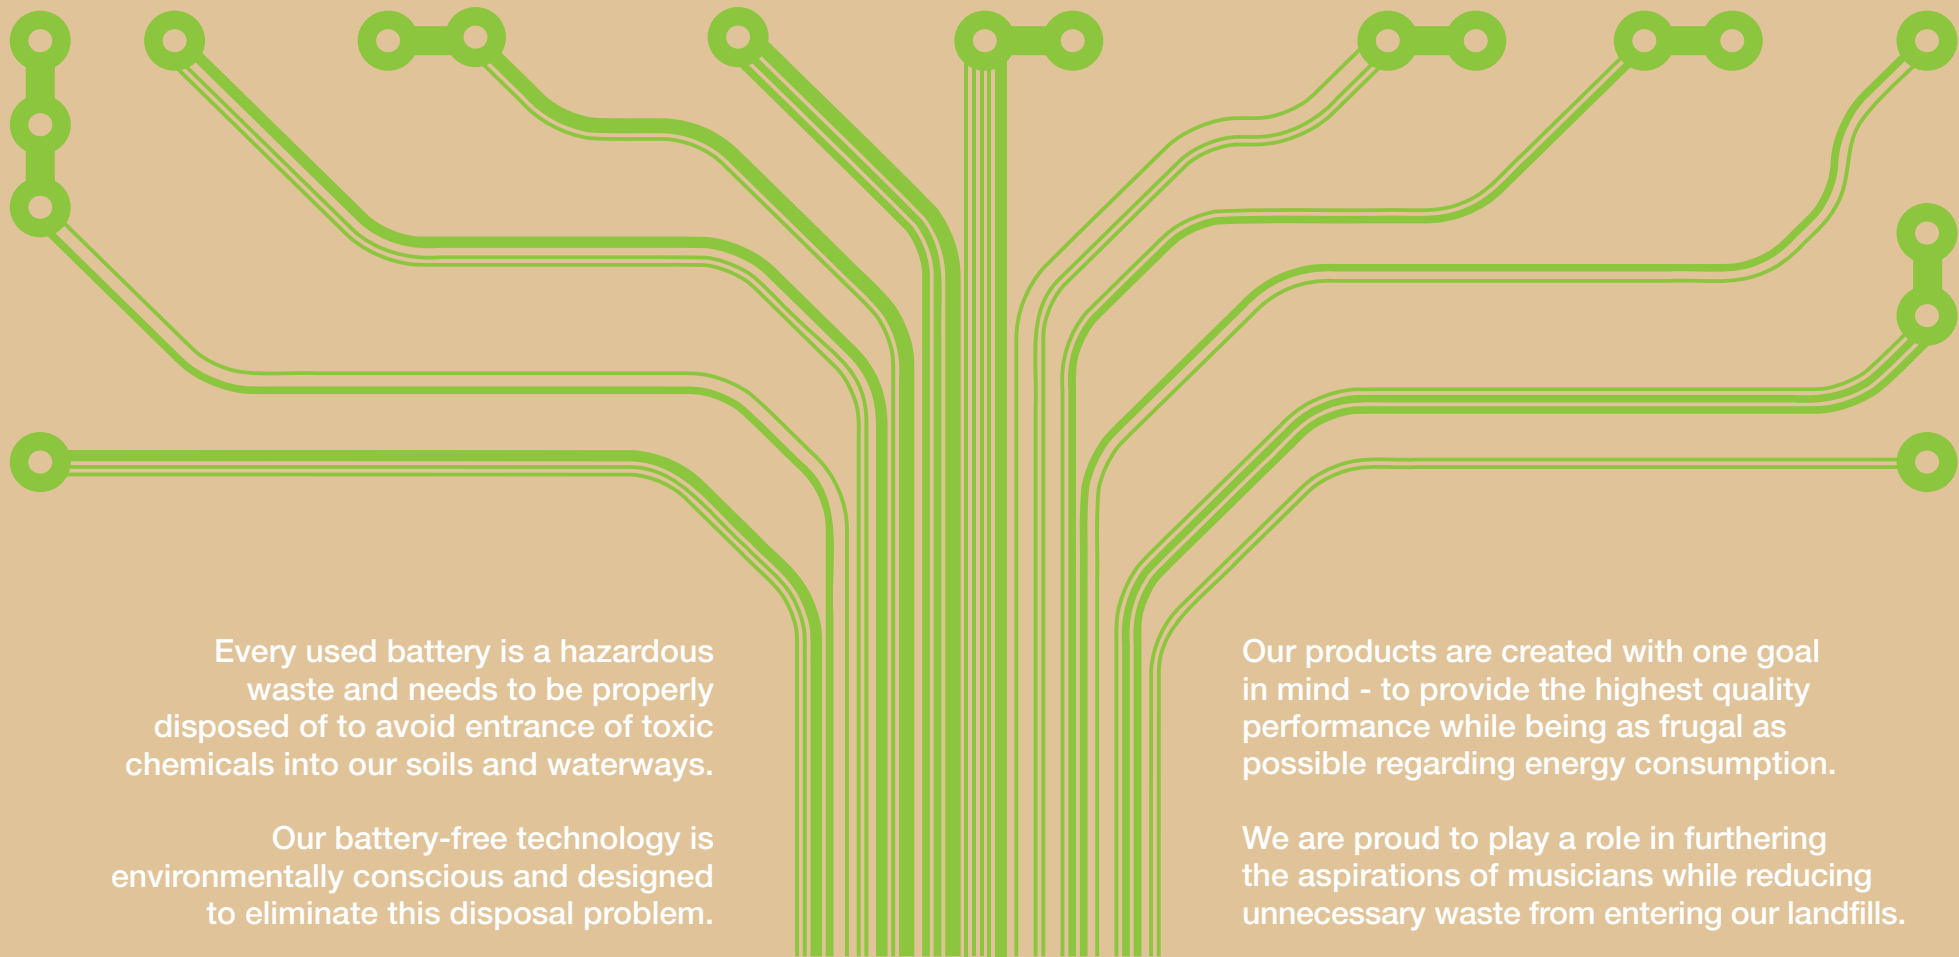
Every used battery is a hazardous waste and needs to be properly disposed of to avoid entrance of toxic chemicals into our soils and waterways.

Our battery-free technology is environmentally conscious and designed to eliminate this disposal problem.

Our products are created with one goal in mind - to provide the highest quality performance while being as frugal as possible regarding energy consumption.

We are proud to play a role in furthering the aspirations of musicians while reducing unnecessary waste from entering our landfills.